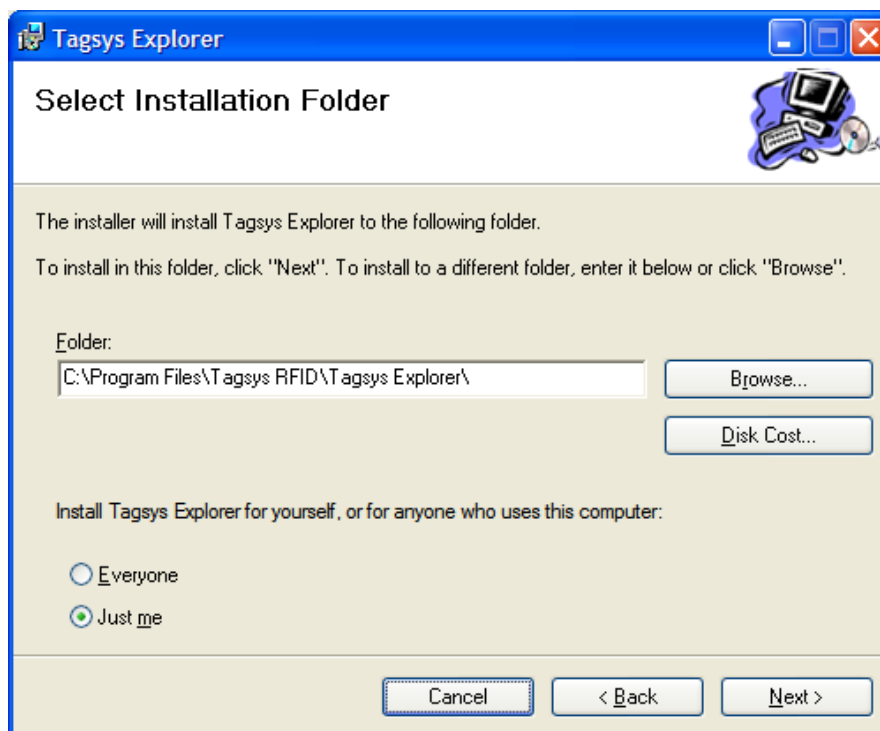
Tagsys Explorer

Select Installation Folder

The installer will install Tagsys Explorer to the following folder.

To install in this folder, click "Next". To install to a different folder, enter it below or click "Browse".

Folder:

C:\Program Files\Tagsys RFID\Tagsys Explorer\

Browse...

Disk Cost...

Install Tagsys Explorer for yourself, or for anyone who uses this computer:

Everyone

Just me

Cancel

< Back

Next >